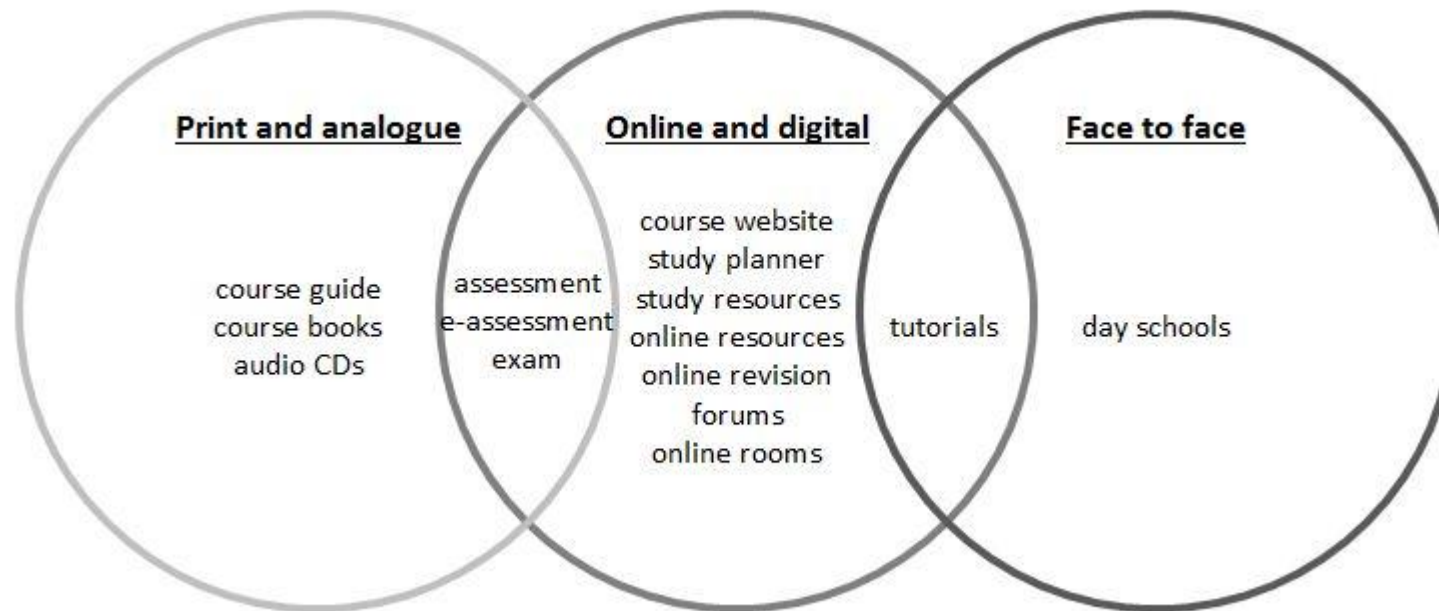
Print and analogue

course guide
course books
audio CDs

assessment
e-assessment
exam

Online and digital

course website
study planner
study resources
online resources
online revision
forums
online rooms

tutorials

Face to face

day schools